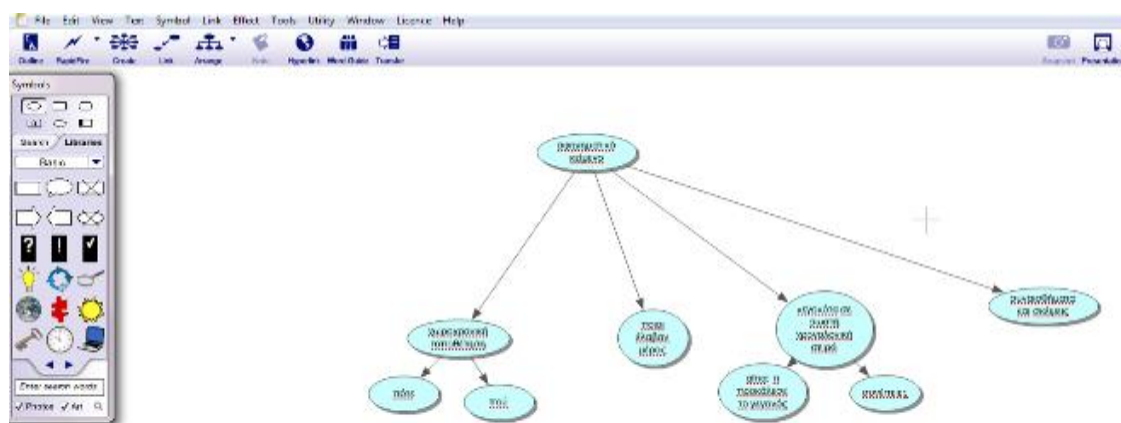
File Edit View Text Symbol Link Effect Tools Utility Window Licence Help

Outline RapidFire Create Link Arrange Note Hyperlink Word Guide Transfer

Diagram Presentation

Symbols

Search Libraries

Basic

Enter search words

✓Photos ✓Art

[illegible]

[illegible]

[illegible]

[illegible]

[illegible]

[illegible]

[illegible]

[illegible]

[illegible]